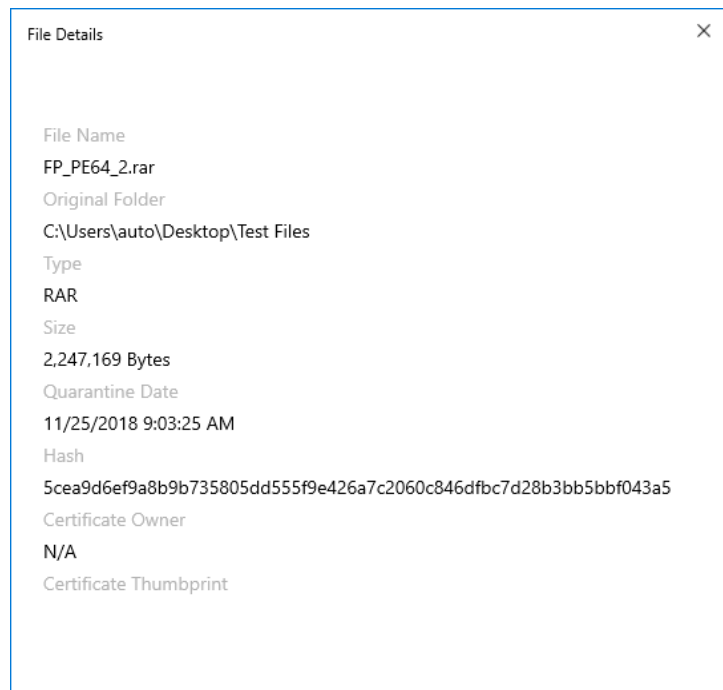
File Details

×

File Name

FP_PE64_2.rar

Original Folder

C:\Users\auto\Desktop\Test Files

Type

RAR

Size

2,247,169 Bytes

Quarantine Date

11/25/2018 9:03:25 AM

Hash

5cea9d6ef9a8b9b735805dd555f9e426a7c2060c846dfbc7d28b3bb5bbf043a5

Certificate Owner

N/A

Certificate Thumbprint